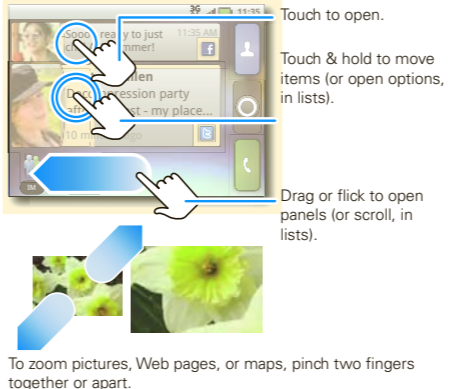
11:35

Sooo ready to just ...mmer!

11:35 AM

...llen

Deco...ression party aft... ...st - my place...

10 m...

Touch to open.

Touch & hold to move items (or open options, in lists).

Drag or flick to open panels (or scroll, in lists).

To zoom pictures, Web pages, or maps, pinch two fingers together or apart.